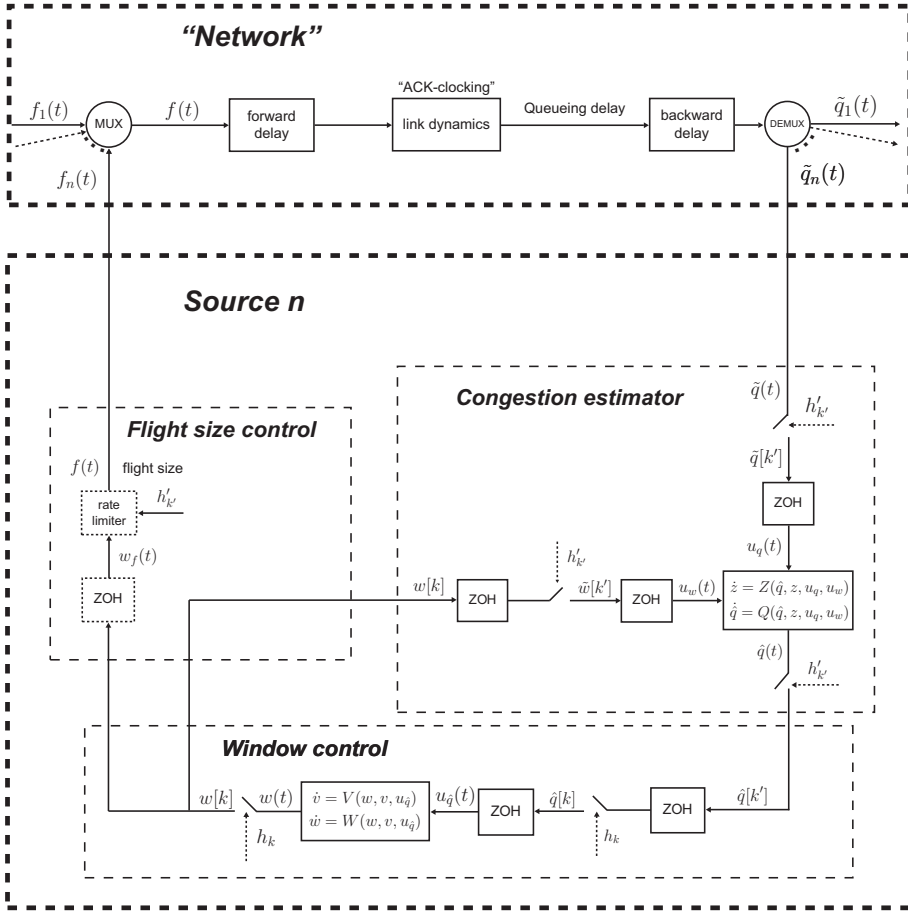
"Network"

$f_1(t)$
MUX
$f(t)$
forward delay
"ACK-clocking"
link dynamics
Queueing delay
backward delay
DEMUX
$\tilde{q}_1(t)$
$f_n(t)$
$\tilde{q}_n(t)$

Source n

Congestion estimator

Flight size control

$\tilde{q}(t)$
$h'_{k'}$
$\tilde{q}[k']$
ZOH
$u_q(t)$
$f(t)$
flight size
rate limiter
$h'_{k'}$
$w_f(t)$
ZOH
$h'_{k'}$
$w[k]$
ZOH
$\bar{w}[k']$
ZOH
$u_w(t)$
$\dot{z} = Z(\hat{q}, z, u_q, u_w)$
$\dot{\hat{q}} = Q(\hat{q}, z, u_q, u_w)$
$\hat{q}(t)$
$h'_{k'}$

Window control

$w[k]$
$w(t)$
$\dot{v} = V(w, v, u_{\hat{q}})$
$\dot{w} = W(w, v, u_{\hat{q}})$
$u_{\hat{q}}(t)$
ZOH
$\hat{q}[k]$
ZOH
$\hat{q}[k']$
$h_k$
$h_k$